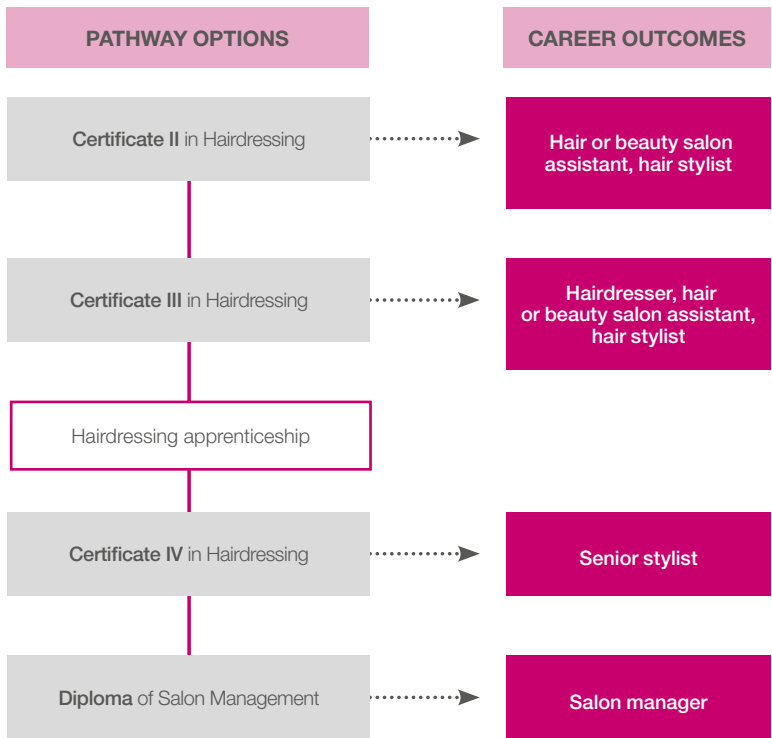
PATHWAY OPTIONS

CAREER OUTCOMES

Certificate II in Hairdressing

Hair or beauty salon assistant, hair stylist

Certificate III in Hairdressing

Hairdresser, hair or beauty salon assistant, hair stylist

Hairdressing apprenticeship

Certificate IV in Hairdressing

Senior stylist

Diploma of Salon Management

Salon manager